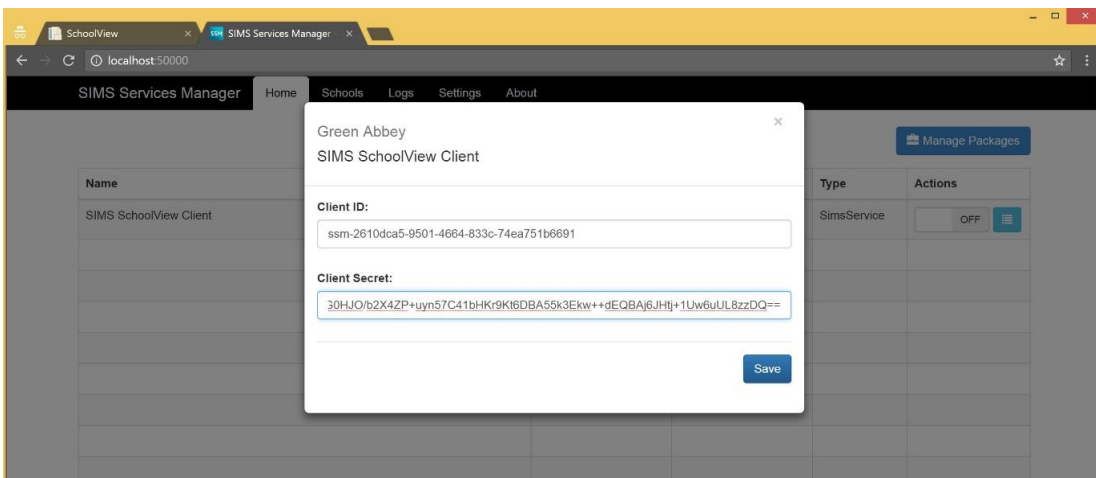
SchoolView ×
SSM SIMS Services Manager ×

localhost:50000

SIMS Services Manager Home Schools Logs Settings About

Manage Packages

| Name | Type | Actions |
|---|---|---|
| SIMS SchoolView Client | SimsService | OFF |

Green Abbey
SIMS SchoolView Client
×

Client ID:
ssm-2610dca5-9501-4664-833c-74ea751b6691

Client Secret:
30HJO/b2X4ZP+uyn57C41bHKr9Kt6DBA55k3Ekw++dEQBAj6JHtj+1Uw6uUL8zzDQ==

Save